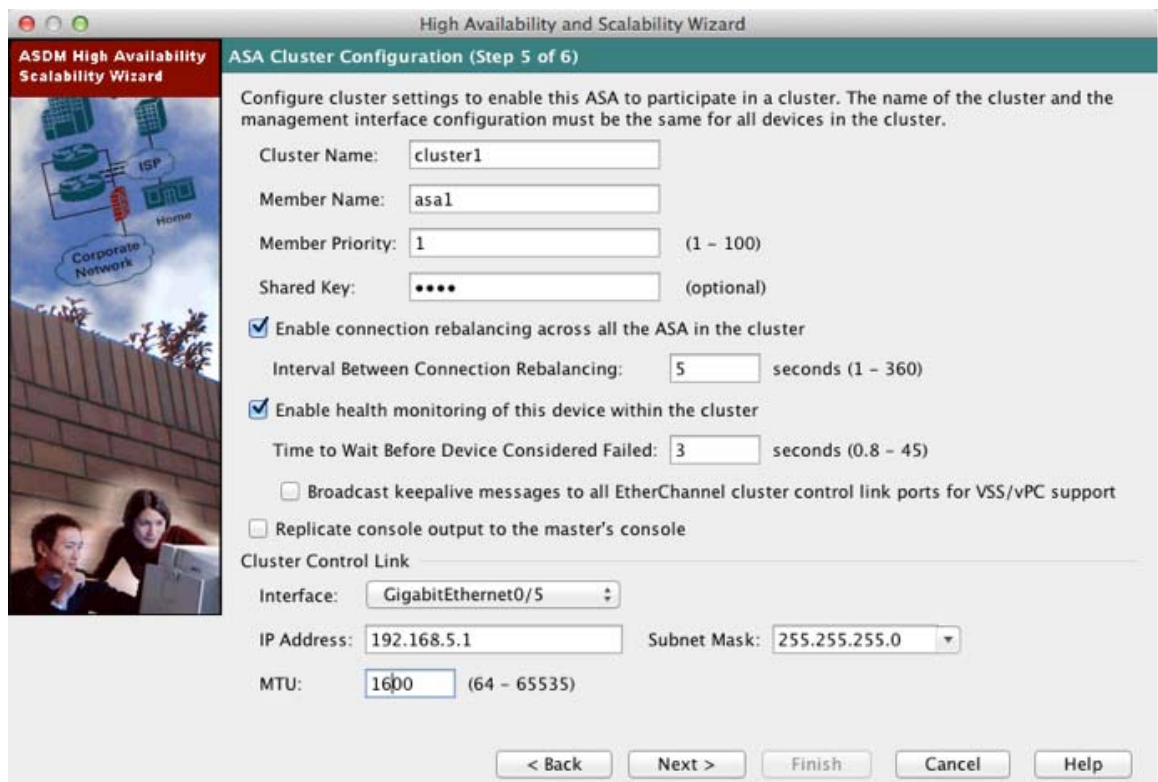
High Availability and Scalability Wizard

ASDM High Availability Scalability Wizard

ISP

Home

Corporate Network

ASA Cluster Configuration (Step 5 of 6)

Configure cluster settings to enable this ASA to participate in a cluster. The name of the cluster and the management interface configuration must be the same for all devices in the cluster.

Cluster Name: cluster1

Member Name: asa1

Member Priority: 1 (1 – 100)

Shared Key: •••• (optional)

Enable connection rebalancing across all the ASA in the cluster

Interval Between Connection Rebalancing: 5 seconds (1 – 360)

Enable health monitoring of this device within the cluster

Time to Wait Before Device Considered Failed: 3 seconds (0.8 – 45)

Broadcast keepalive messages to all EtherChannel cluster control link ports for VSS/vPC support

Replicate console output to the master's console

Cluster Control Link

Interface: GigabitEthernet0/5

IP Address: 192.168.5.1 Subnet Mask: 255.255.255.0

MTU: 1600 (64 – 65535)

< Back Next > Finish Cancel Help